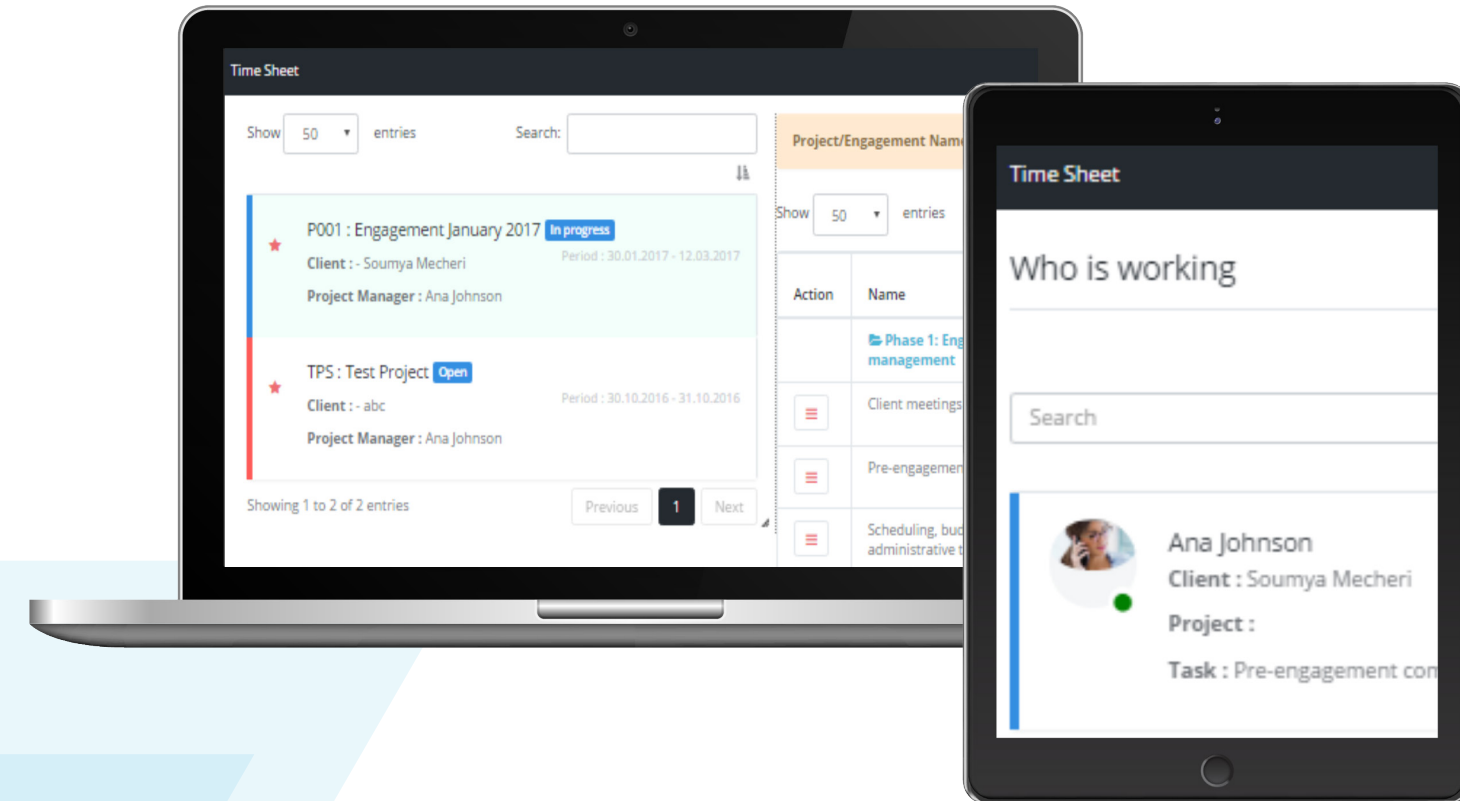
Time Sheet

Show 50 entries

Search:

P001 : Engagement January 2017 In progress

Client : - Soumya Mecheri

Period : 30.01.2017 - 12.03.2017

Project Manager : Ana Johnson

TPS : Test Project Open

Client : - abc

Period : 30.10.2016 - 31.10.2016

Project Manager : Ana Johnson

Showing 1 to 2 of 2 entries

Previous 1 Next

Project/Engagement Nam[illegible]

Show 50 entries

| Action | Name |
|---|---|
| | Phase 1: Eng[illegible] management |
| ≡ | Client meetings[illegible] |
| ≡ | Pre-engagemen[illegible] |
| ≡ | Scheduling, bud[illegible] administrative t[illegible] |

Time Sheet

Who is working

Search

Ana Johnson

Client : Soumya Mecheri

Project :

Task : Pre-engagement con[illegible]